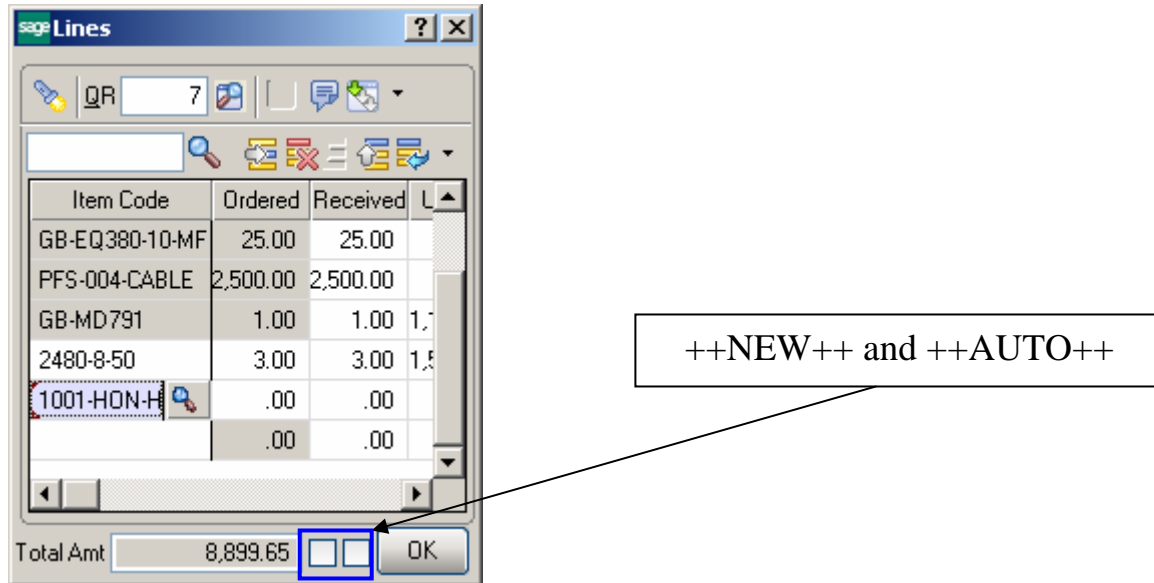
sage Lines

QR 7

| Item Code | Ordered | Received | U |
|---|---|---|---|
| GB-EQ380-10-MF | 25.00 | 25.00 | |
| PFS-004-CABLE | 2,500.00 | 2,500.00 | |
| GB-MD791 | 1.00 | 1.00 | 1,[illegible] |
| 2480-8-50 | 3.00 | 3.00 | 1,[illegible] |
| 1001-HON-H | .00 | .00 | |
| | .00 | .00 | |

Total Amt 8,899.65 OK

++NEW++ and ++AUTO++